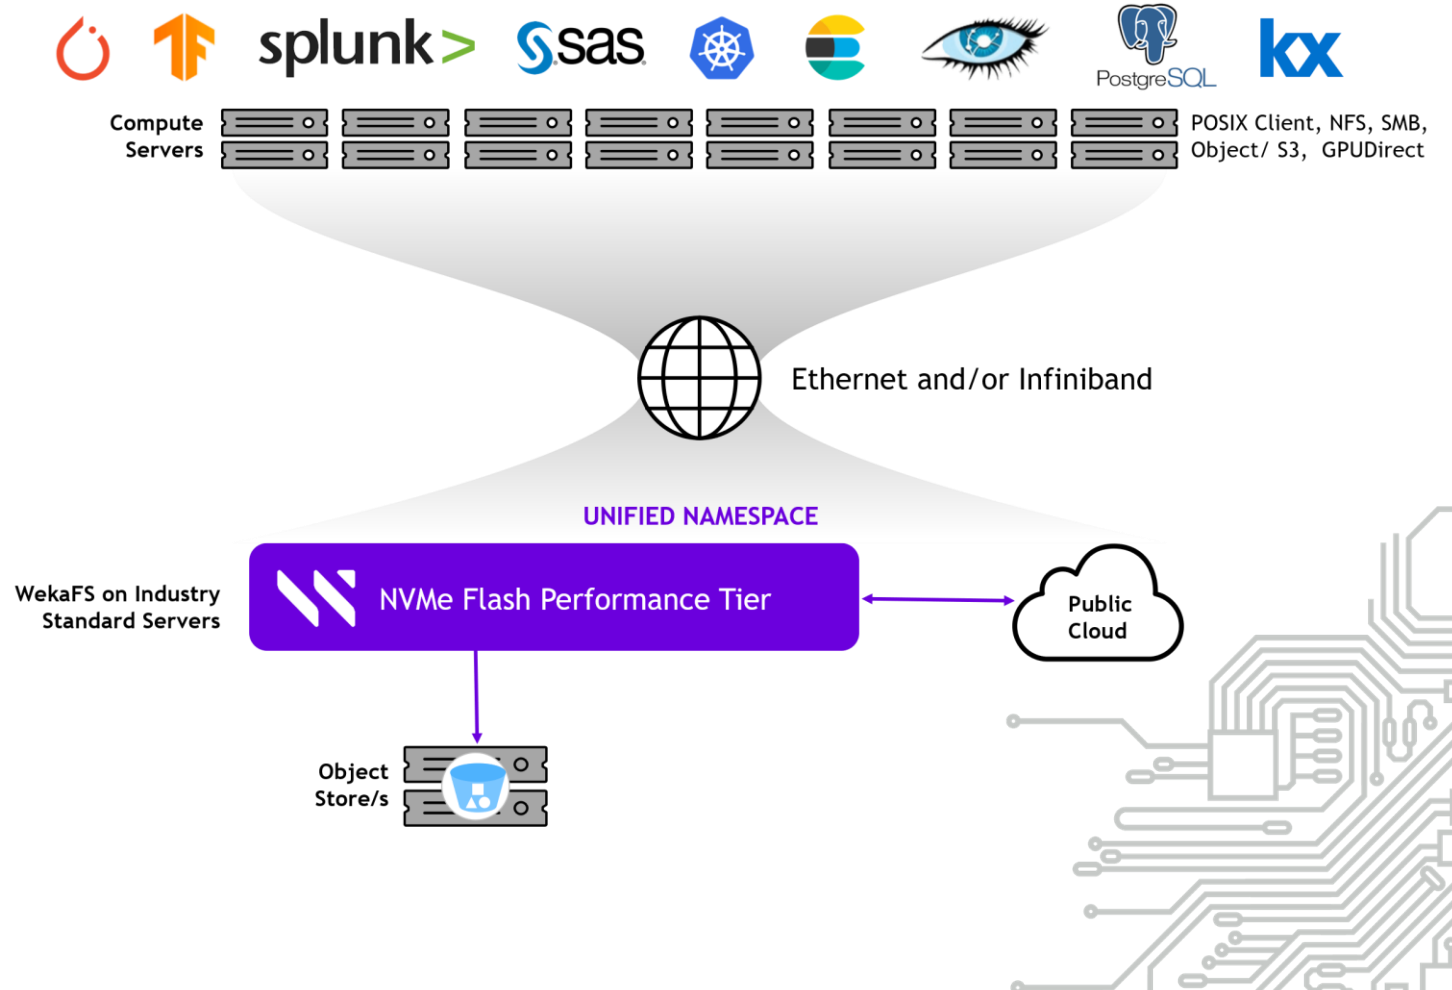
splunk> sas PostgreSQL kx

Compute Servers

POSIX Client, NFS, SMB, Object/ S3, GPUDirect

Ethernet and/or Infiniband

UNIFIED NAMESPACE

WekaFS on Industry Standard Servers

NVMe Flash Performance Tier

Public Cloud

Object Store/s